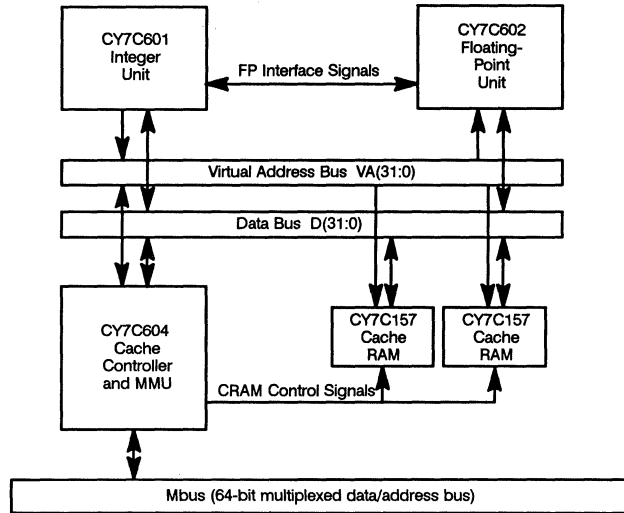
CY7C601
Integer
Unit

FP Interface Signals

CY7C602
Floating-
Point
Unit

Virtual Address Bus VA(31:0)

Data Bus D(31:0)

CY7C604
Cache
Controller
and MMU

CY7C157
Cache
RAM

CY7C157
Cache
RAM

CRAM Control Signals

Mbus (64-bit multiplexed data/address bus)